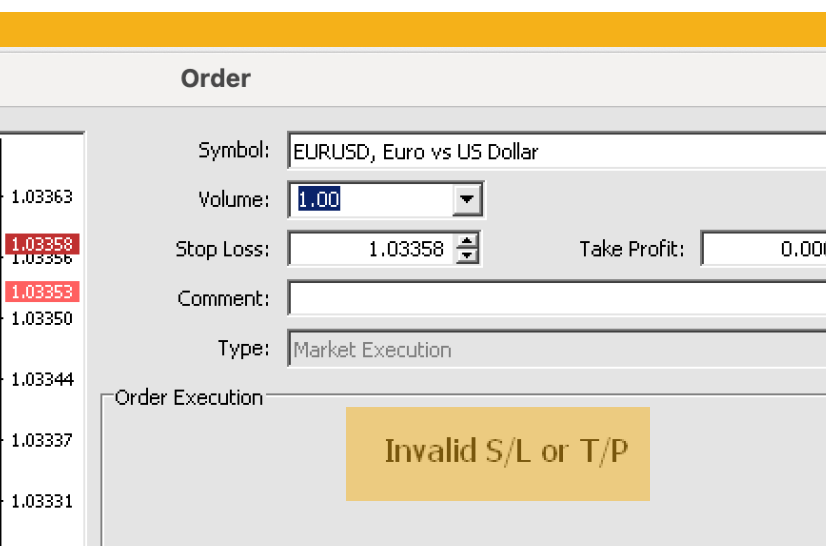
Order

1.03363
1.03358
1.03356
1.03353
1.03350
1.03344
1.03337
1.03331

Symbol: EURUSD, Euro vs US Dollar

Volume: 1.00

Stop Loss: 1.03358

Take Profit: 0.00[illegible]

Comment:

Type: Market Execution

Order Execution

Invalid S/L or T/P